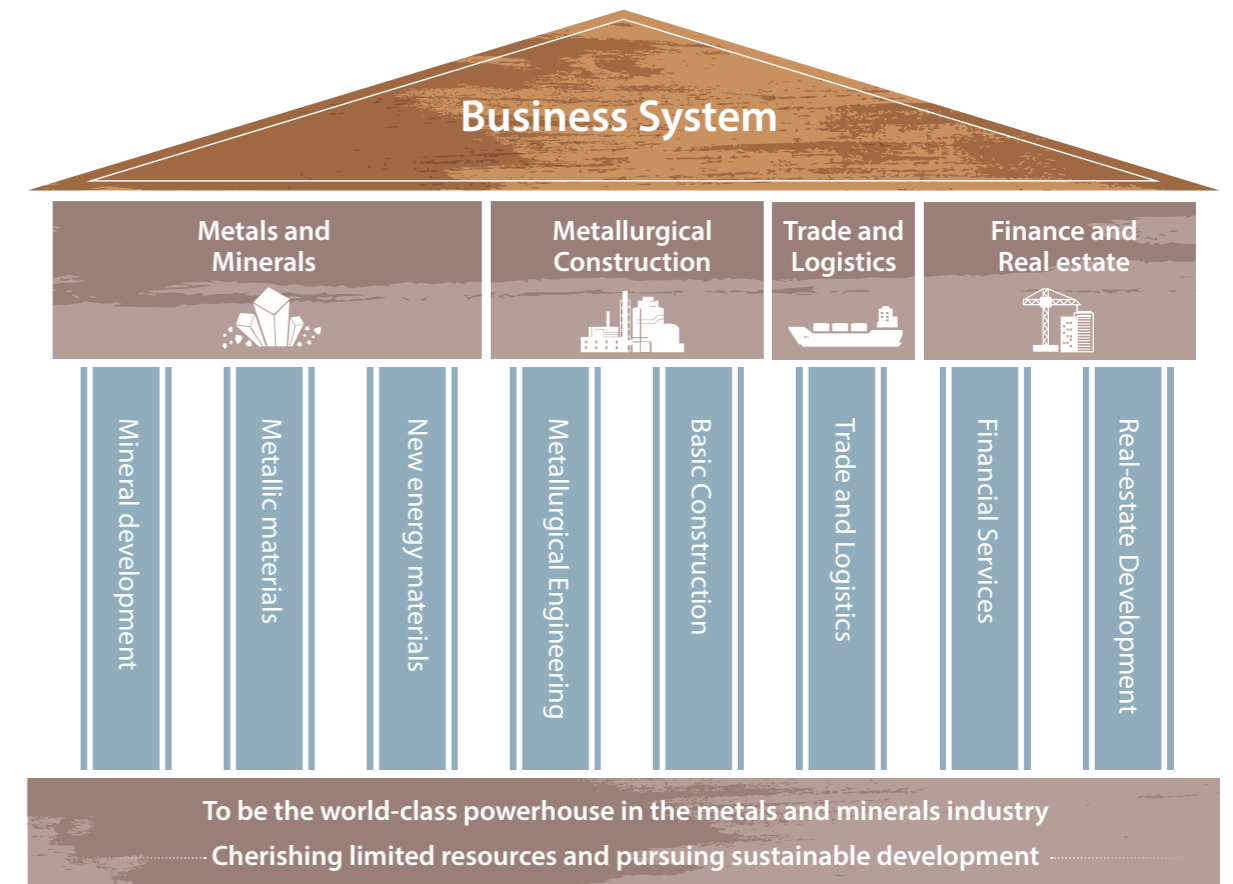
Business System

Metals and Minerals

Metallurgical Construction

Trade and Logistics

Finance and Real estate

Mineral development

Metallic materials

New energy materials

Metallurgical Engineering

Basic Construction

Trade and Logistics

Financial Services

Real-estate Development

To be the world-class powerhouse in the metals and minerals industry

Cherishing limited resources and pursuing sustainable development